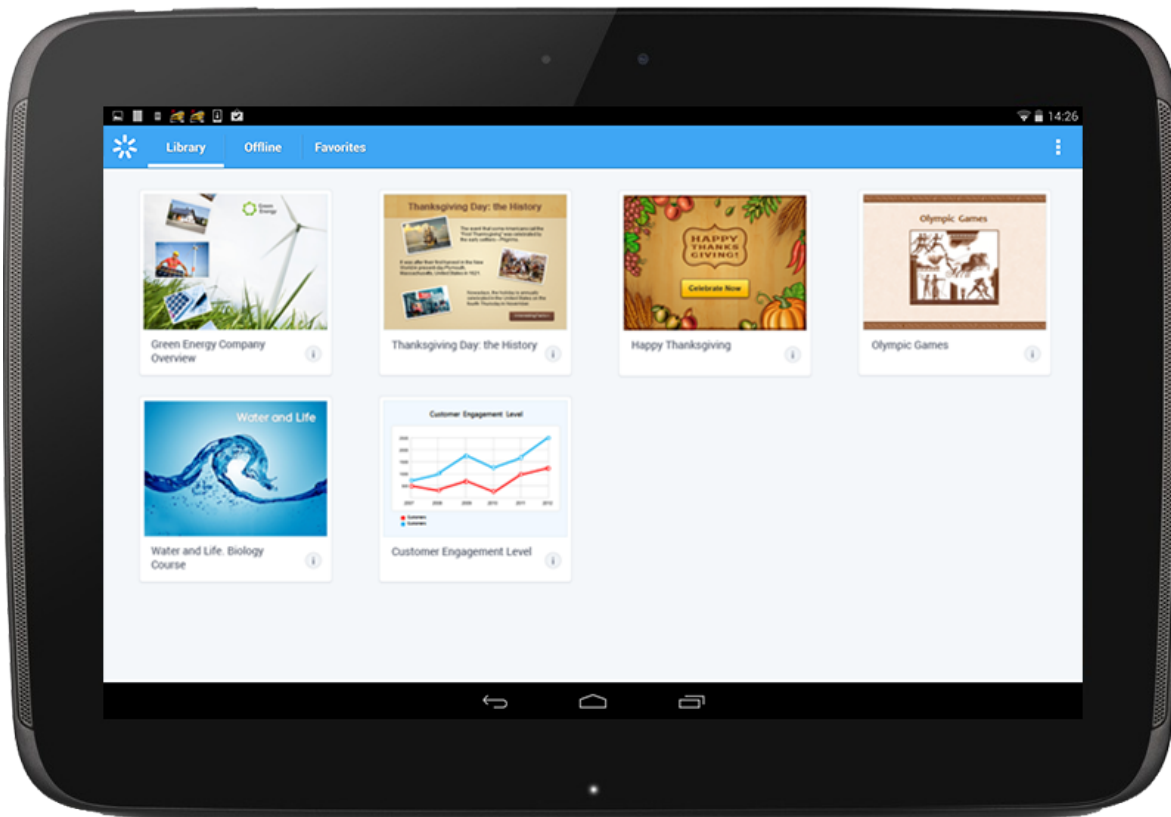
14:26

Library Offline Favorites

Green Energy

Green Energy Company Overview

Thanksgiving Day: the History

Thanksgiving Day: the History

HAPPY THANKSGIVING!

Celebrate Now

Happy Thanksgiving

Olympic Games

Olympic Games

Water and Life

Water and Life. Biology Course

Customer Engagement Level

Customer Engagement Level